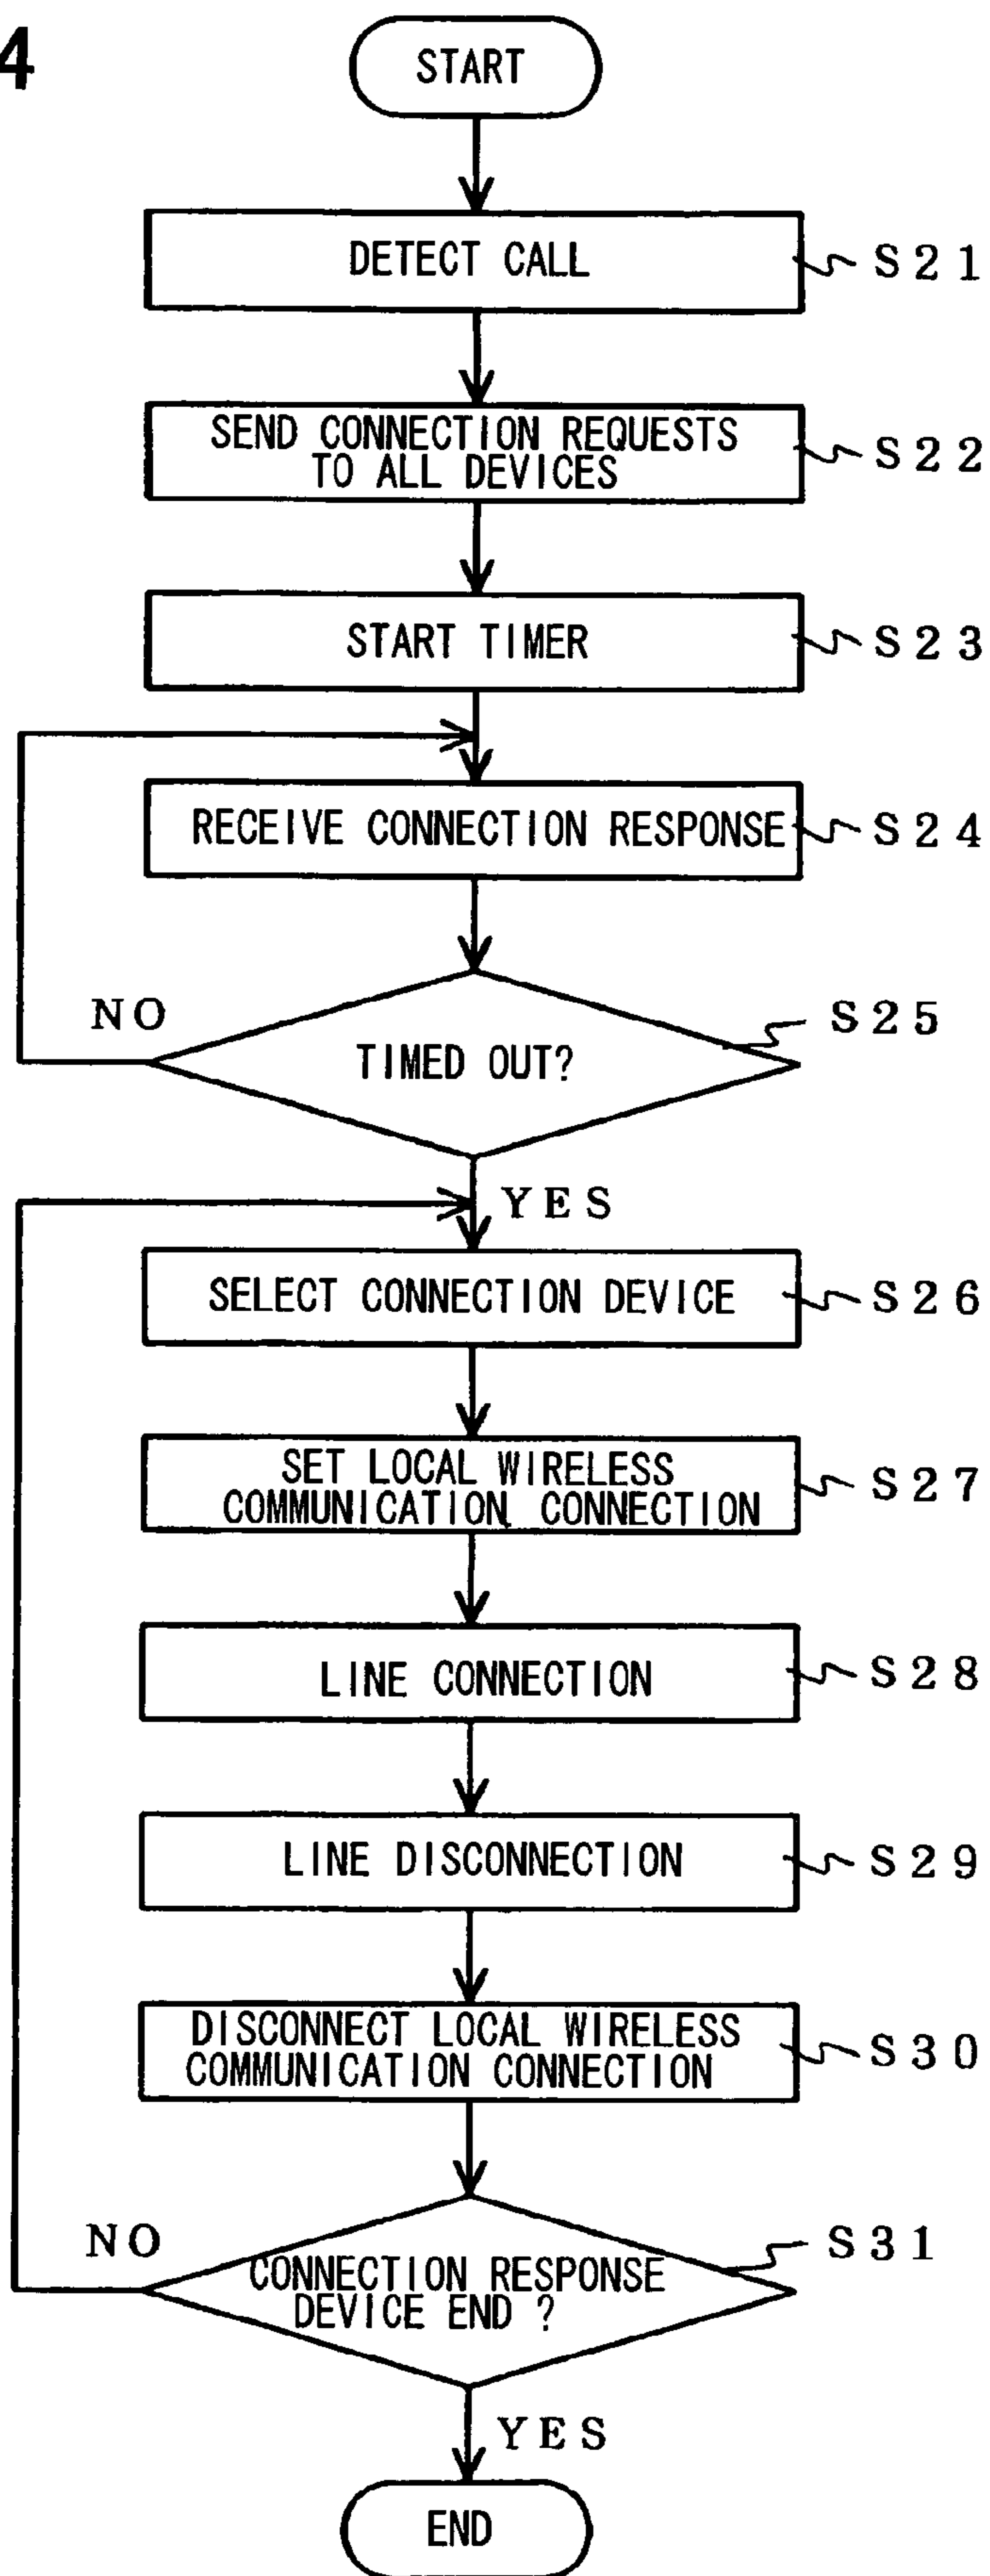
4

START

DETECT CALL
S21

SEND CONNECTION REQUESTS TO ALL DEVICES
S22

START TIMER
S23

RECEIVE CONNECTION RESPONSE
S24

NO
TIMED OUT?
S25

YES

SELECT CONNECTION DEVICE
S26

SET LOCAL WIRELESS COMMUNICATION CONNECTION
S27

LINE CONNECTION
S28

LINE DISCONNECTION
S29

DISCONNECT LOCAL WIRELESS COMMUNICATION CONNECTION
S30

NO
CONNECTION RESPONSE DEVICE END ?
S31

YES

END